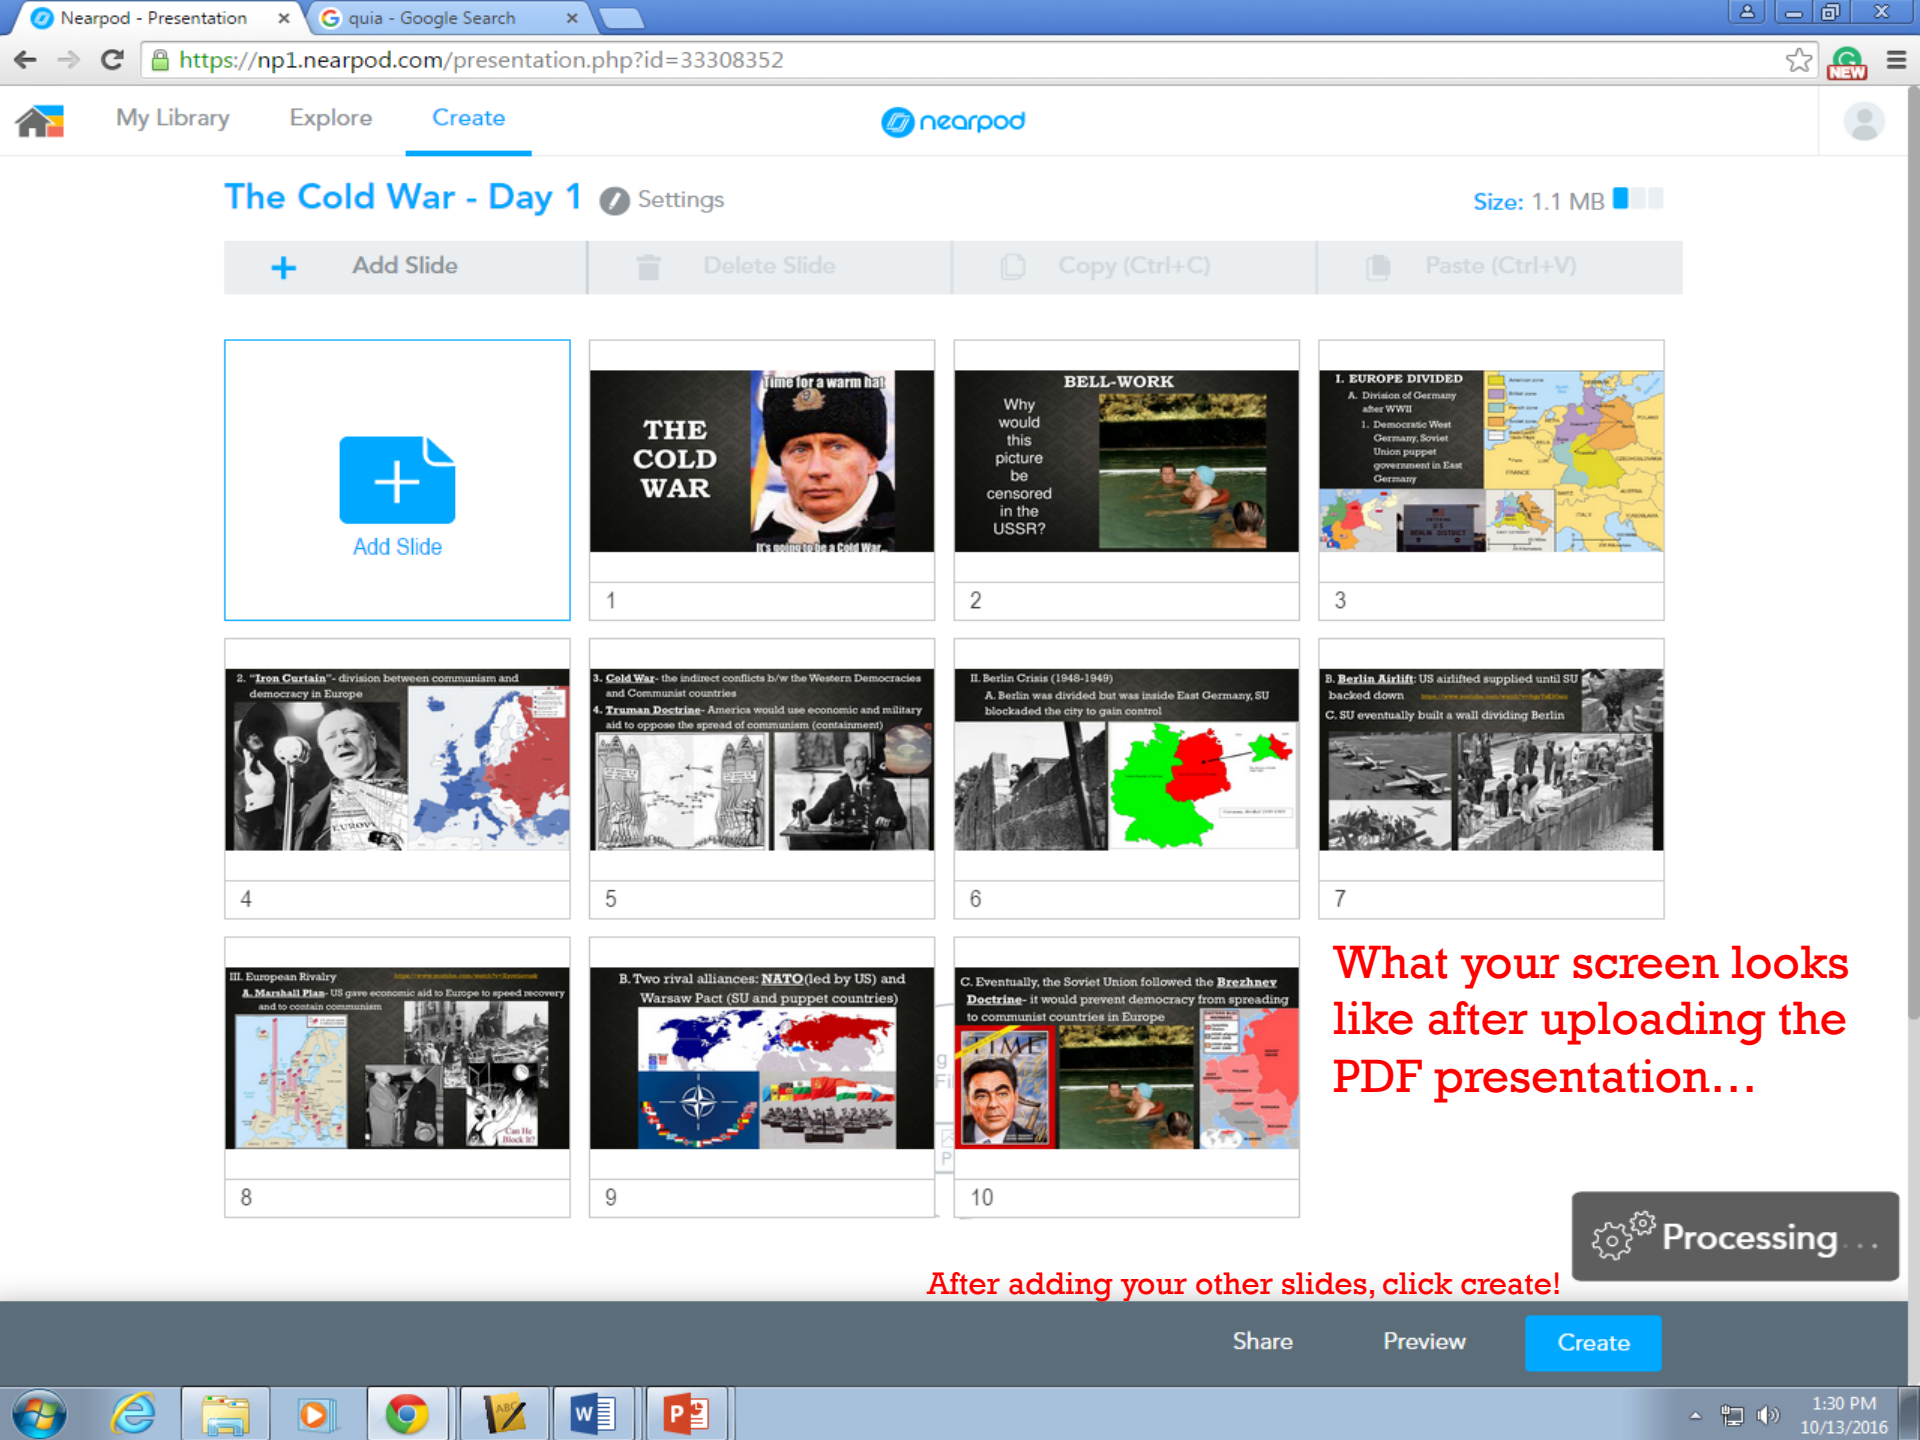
Nearpod - Presentation ×
quia - Google Search ×

https://np1.nearpod.com/presentation.php?id=33308352

NEW

My Library
Explore
Create

nearpod

The Cold War - Day 1
Settings

Size: 1.1 MB

+ Add Slide
Delete Slide
Copy (Ctrl+C)
Paste (Ctrl+V)

Add Slide

THE COLD WAR
Time for a warm hat
It's going to be a Cold War...
1

BELL-WORK
Why would this picture be censored in the USSR?
2

I. EUROPE DIVIDED
A. Division of Germany after WWII
1. Democratic West Germany, Soviet Union puppet government in East Germany
3

2. "Iron Curtain"- division between communism and democracy in Europe
4

3. Cold War- the indirect conflicts b/w the Western Democracies and Communist countries
4. Truman Doctrine- America would use economic and military aid to oppose the spread of communism (containment)
5

II. Berlin Crisis (1948-1949)
A. Berlin was divided but was inside East Germany, SU blockaded the city to gain control
6

B. Berlin Airlift: US airlifted supplied until SU backed down
C. SU eventually built a wall dividing Berlin
7

III. European Rivalry
A. Marshall Plan- US gave economic aid to Europe to speed recovery and to contain communism
8

B. Two rival alliances: NATO(led by US) and Warsaw Pact (SU and puppet countries)
9

C. Eventually, the Soviet Union followed the Brezhnev Doctrine- it would prevent democracy from spreading to communist countries in Europe
TIME
10

What your screen looks like after uploading the PDF presentation…

Processing . . .

After adding your other slides, click create!

Share
Preview
Create

1:30 PM
10/13/2016